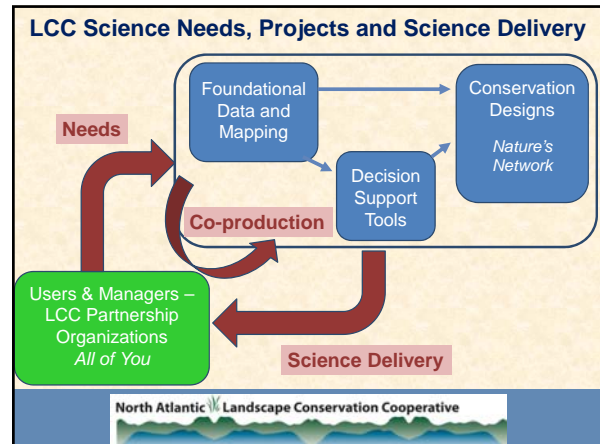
LCC Science Needs, Projects and Science Delivery

Needs

Foundational Data and Mapping

Decision Support Tools

Conservation Designs

Nature's Network

Co-production

Users & Managers – LCC Partnership Organizations

All of You

Science Delivery

North Atlantic Landscape Conservation Cooperative